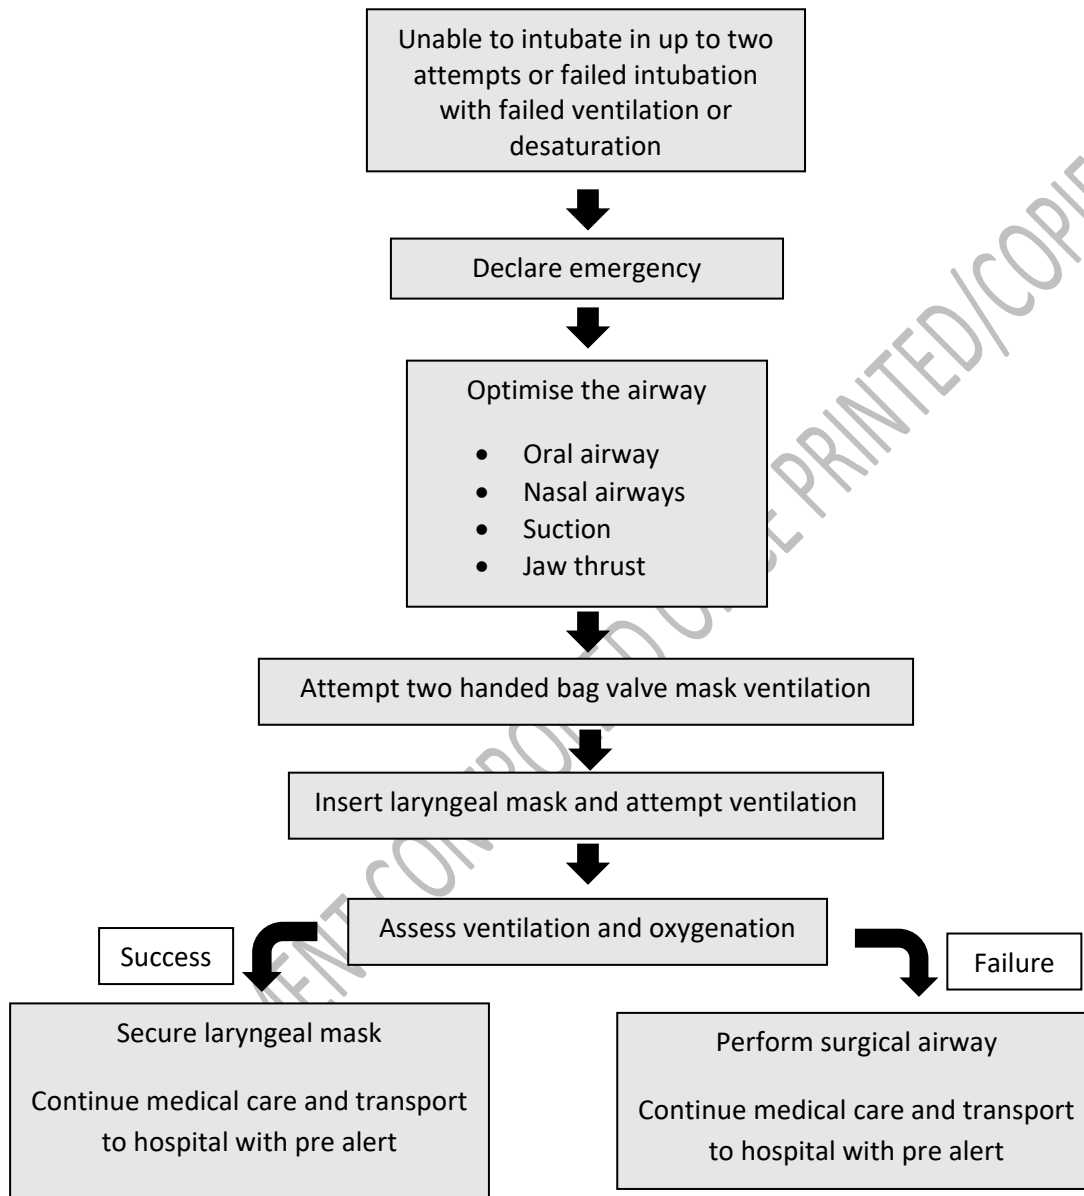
Unable to intubate in up to two attempts or failed intubation with failed ventilation or desaturation

Declare emergency

Optimise the airway

- Oral airway
- Nasal airways
- Suction
- Jaw thrust

Attempt two handed bag valve mask ventilation

Insert laryngeal mask and attempt ventilation

Assess ventilation and oxygenation

Success

Failure

Secure laryngeal mask

Continue medical care and transport to hospital with pre alert

Perform surgical airway

Continue medical care and transport to hospital with pre alert

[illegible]ENT CONT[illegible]D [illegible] E PRINTED/COPIE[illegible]